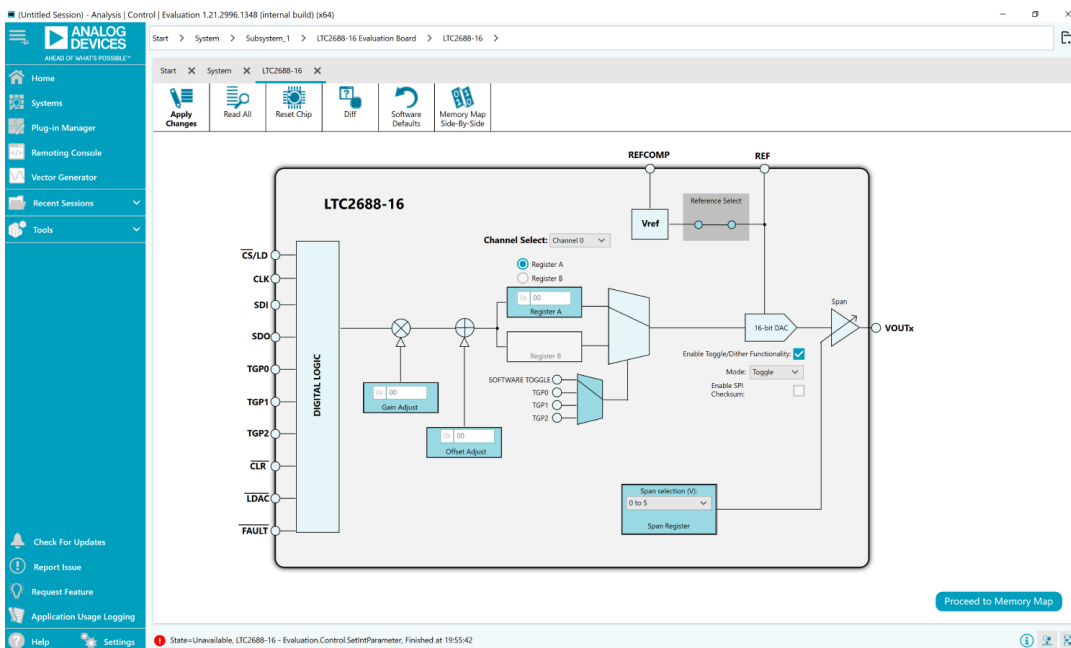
(Untitled Session) - Analysis | Control | Evaluation 1.21.2996.1348 (internal build) (x64)

ANALOG DEVICES
AHEAD OF WHAT'S POSSIBLE™

Start > System > Subsystem_1 > LTC2688-16 Evaluation Board > LTC2688-16 >

Home
Systems
Plug-in Manager
Remoting Console
Vector Generator
Recent Sessions
Tools

Start ✕ System ✕ LTC2688-16 ✕

Apply Changes
Read All
Reset Chip
Diff
Software Defaults
Memory Map Side-By-Side

REFCOMP
REF
LTC2688-16
Vref
Reference Select
Channel Select: Channel 0
Register A
Register B
0x 00
Register A
Register B
CS/LD
CLK
SDI
SDO
TGP0
TGP1
TGP2
CLR
LDAC
FAULT
DIGITAL LOGIC
0x 00
Gain Adjust
0x 00
Offset Adjust
SOFTWARE TOGGLE
TGP0
TGP1
TGP2
16-bit DAC
Span
VOUTx
Enable Toggle/Dither Functionality:
Mode: Toggle
Enable SPI Checksum:
Span selection (V):
0 to 5
Span Register

Check For Updates
Report Issue
Request Feature
Application Usage Logging
Help
Settings

Proceed to Memory Map

State=Unavailable, LTC2688-16 - Evaluation.Control.SetIntParameter, Finished at 19:55:42